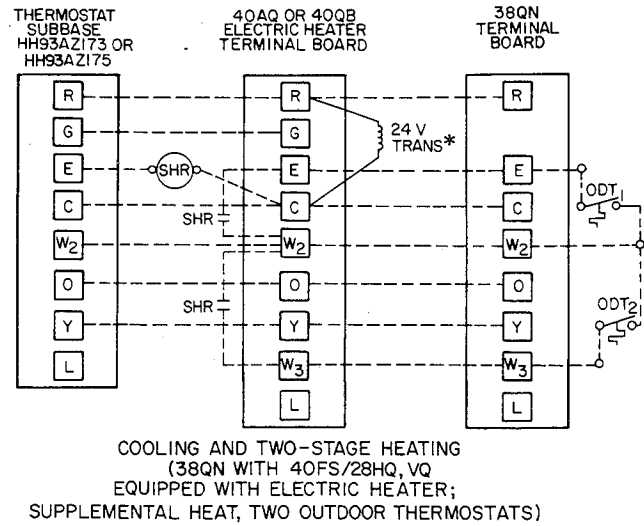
THERMOSTAT SUBBASE HH93AZ173 OR HH93AZ175

40AQ OR 40QB ELECTRIC HEATER TERMINAL BOARD

38QN TERMINAL BOARD

R
G
E
C
$W_2$
O
Y
L

R
G
E
C
$W_2$
O
Y
$W_3$
L

R
E
C
$W_2$
O
Y
$W_3$
L

SHR

SHR

SHR

24 V TRANS*

$ODT_1$

$ODT_2$

COOLING AND TWO-STAGE HEATING (38QN WITH 40FS/28HQ, VQ EQUIPPED WITH ELECTRIC HEATER; SUPPLEMENTAL HEAT, TWO OUTDOOR THERMOSTATS)